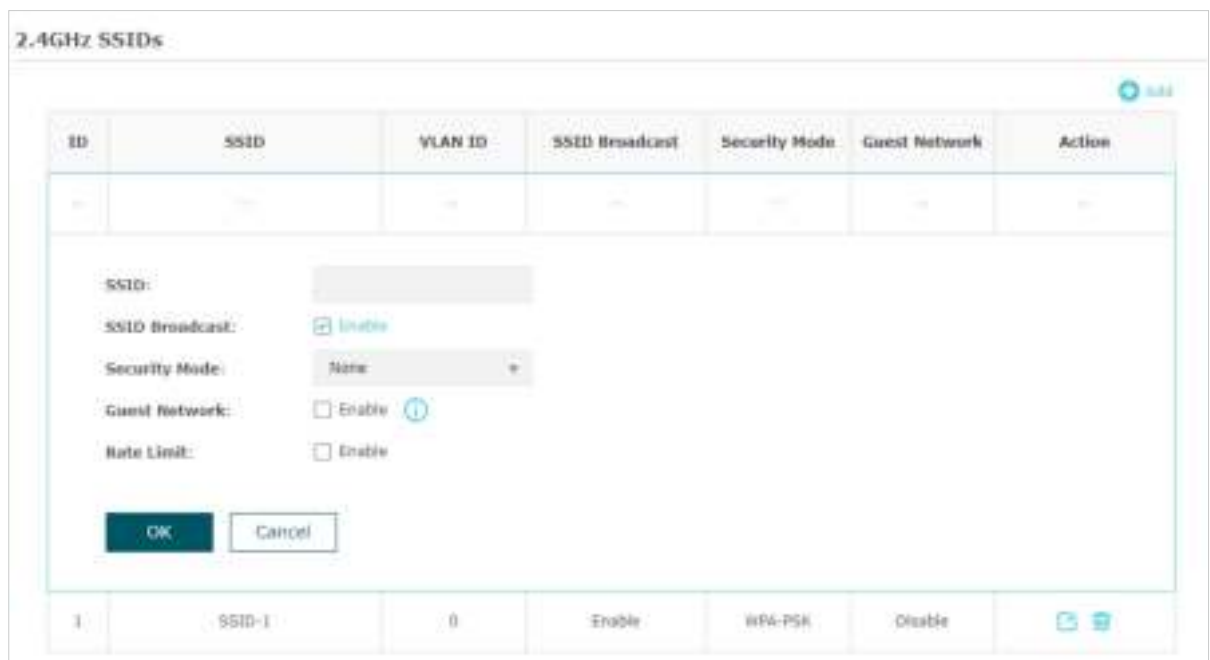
2.4GHz SSIDs

Add

| ID | SSID | VLAN ID | SSID Broadcast | Security Mode | Guest Network | Action |
|---|---|---|---|---|---|---|
| -- | -- | -- | -- | -- | -- | -- |

SSID:

SSID Broadcast: Enable

Security Mode: None

Guest Network: Enable

Rate Limit: Enable

OK Cancel

| 1 | SSID-1 | 0 | Enable | WPA-PSK | Disable | |
|---|---|---|---|---|---|---|